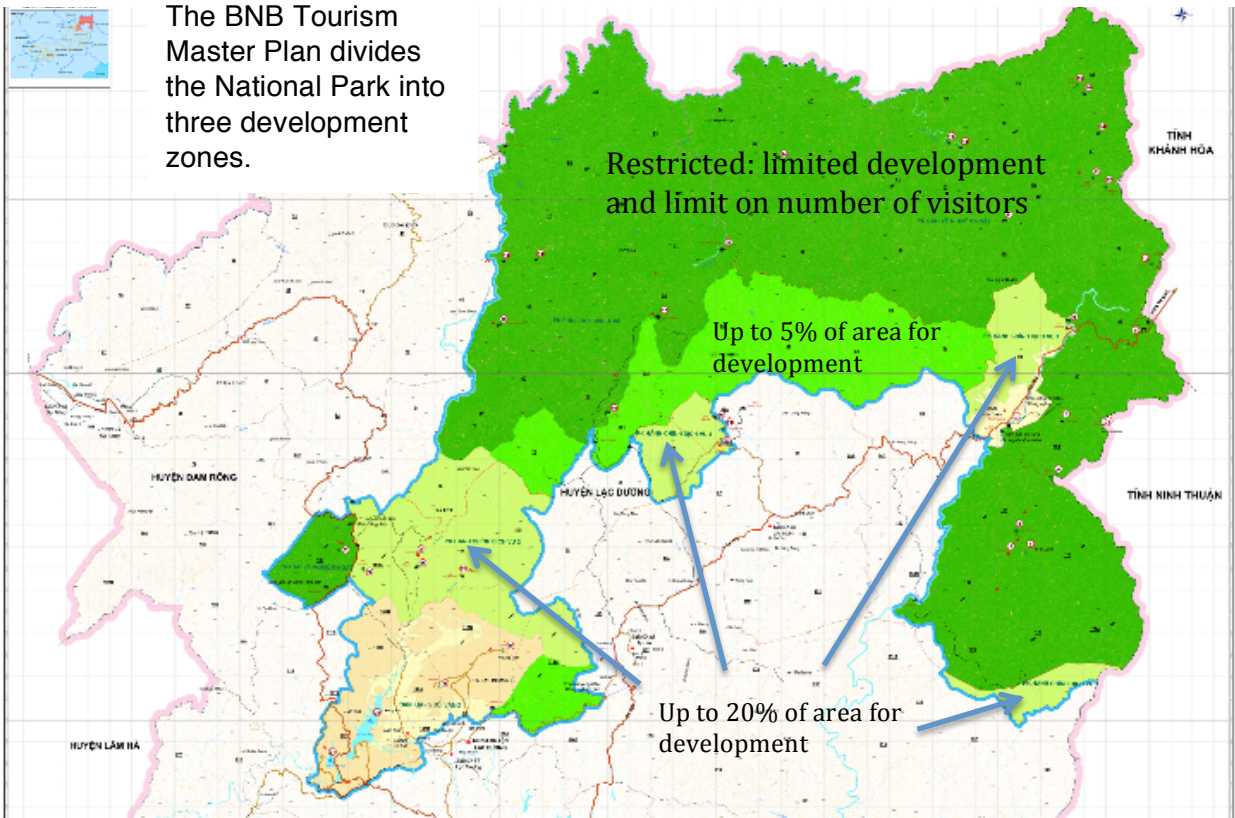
The BNB Tourism Master Plan divides the National Park into three development zones.

Restricted: limited development and limit on number of visitors

TỈNH KHÁNH HÒA

Up to 5% of area for development

HUYỆN ĐAM RÔNG

HUYỆN LẠC DƯƠNG

TỈNH NINH THUẬN

HUYỆN LÂM HÀ

Up to 20% of area for development